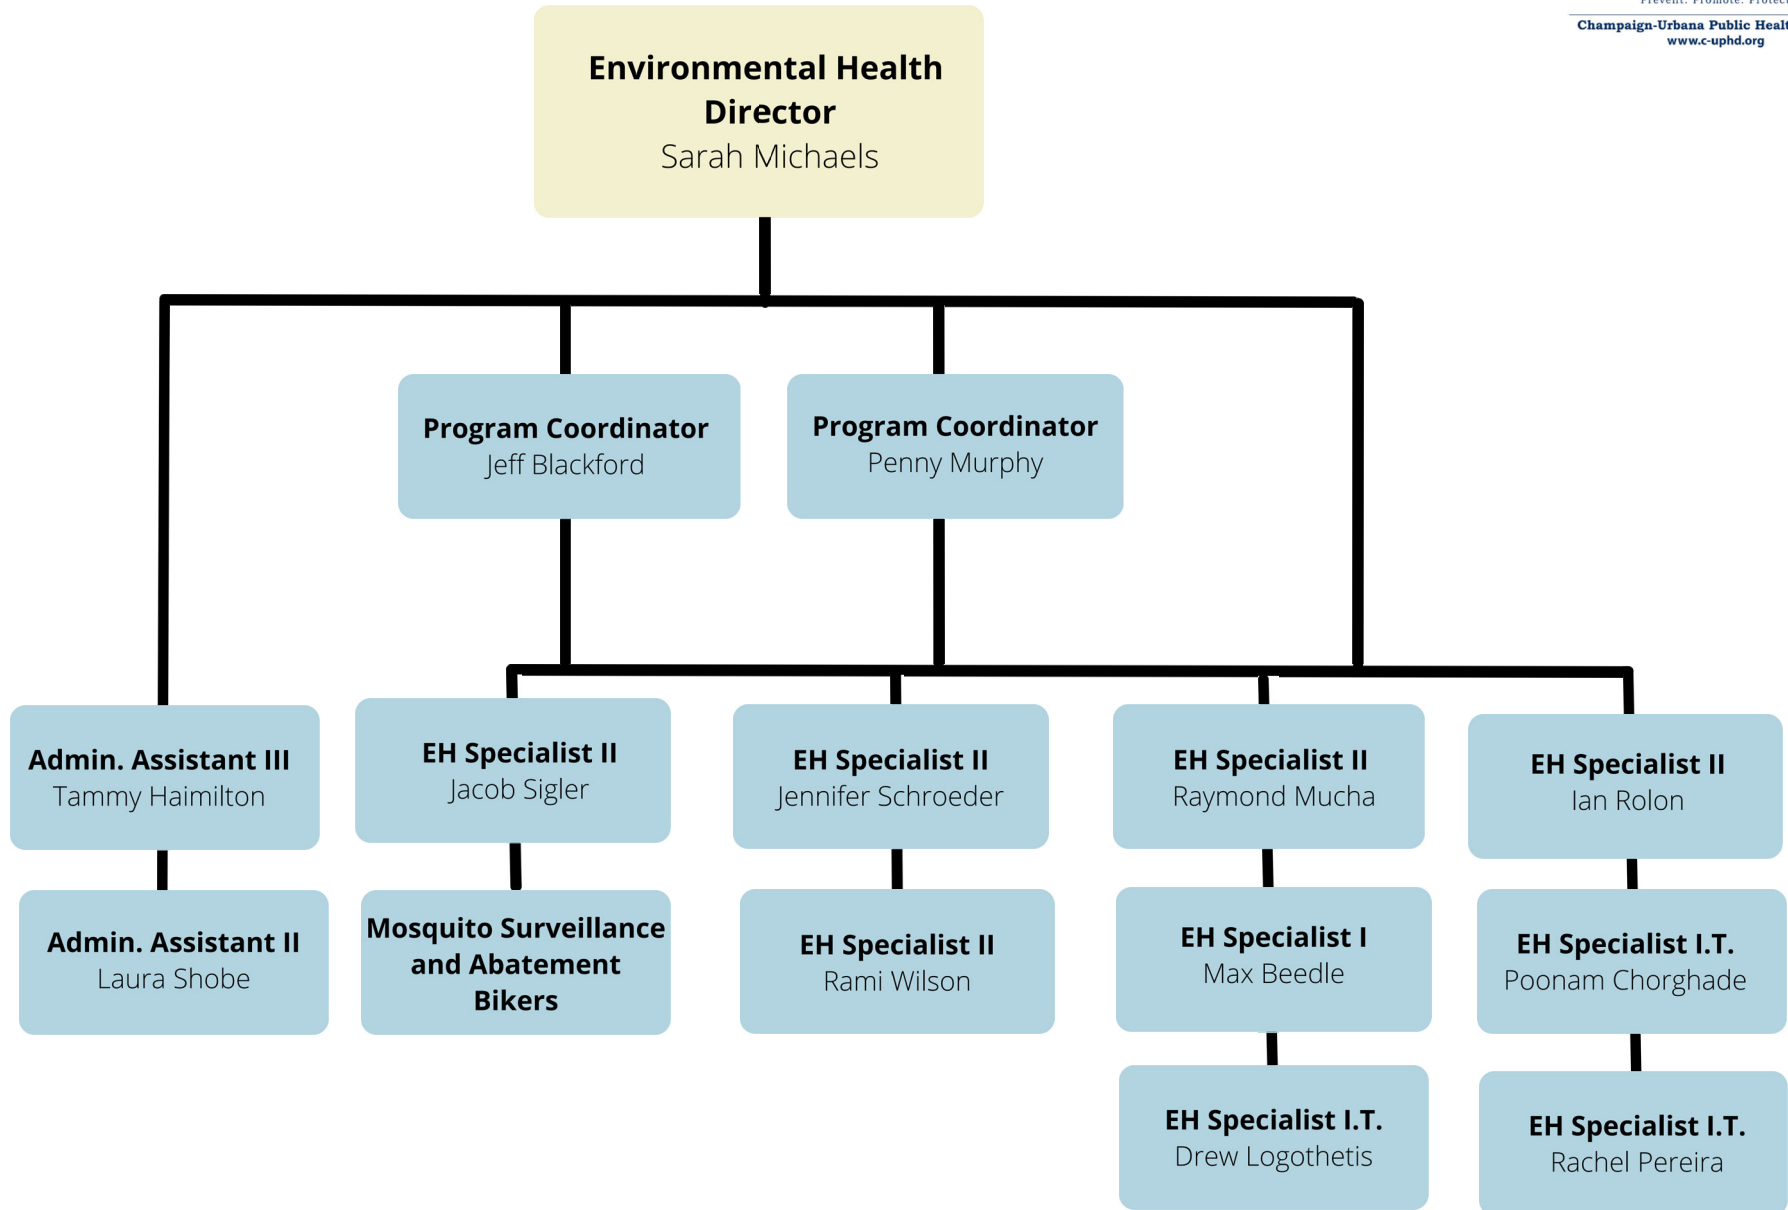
Prevent. Promote. Protect.
Champaign-Urbana Public Healt
www.c-uphd.org

Environmental Health Director
Sarah Michaels

Program Coordinator
Jeff Blackford

Program Coordinator
Penny Murphy

Admin. Assistant III
Tammy Haimilton

EH Specialist II
Jacob Sigler

EH Specialist II
Jennifer Schroeder

EH Specialist II
Raymond Mucha

EH Specialist II
Ian Rolon

Admin. Assistant II
Laura Shobe

Mosquito Surveillance and Abatement Bikers

EH Specialist II
Rami Wilson

EH Specialist I
Max Beedle

EH Specialist I.T.
Poonam Chorghade

EH Specialist I.T.
Drew Logothetis

EH Specialist I.T.
Rachel Pereira